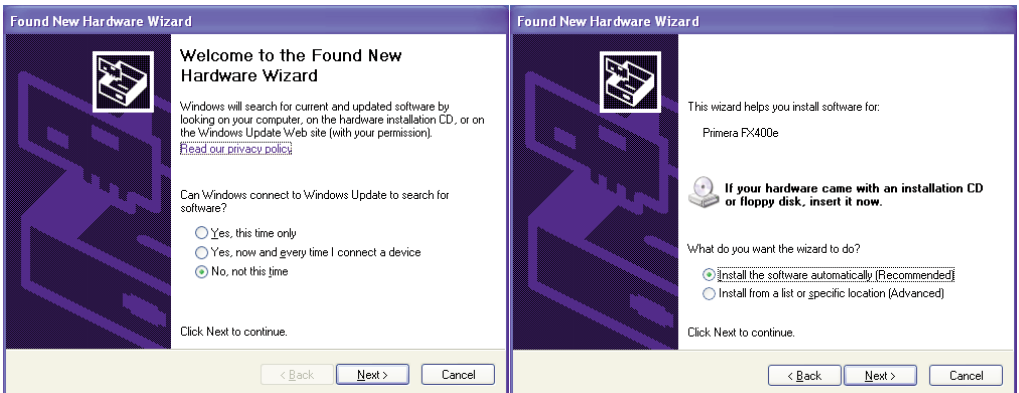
Found New Hardware Wizard

Welcome to the Found New Hardware Wizard

Windows will search for current and updated software by looking on your computer, on the hardware installation CD, or on the Windows Update Web site (with your permission).

Read our privacy policy

Can Windows connect to Windows Update to search for software?

Yes, this time only

Yes, now and every time I connect a device

No, not this time

Click Next to continue.

< Back Next > Cancel

Found New Hardware Wizard

This wizard helps you install software for:

Primera FX400e

If your hardware came with an installation CD or floppy disk, insert it now.

What do you want the wizard to do?

Install the software automatically (Recommended)

Install from a list or specific location (Advanced)

Click Next to continue.

< Back Next > Cancel